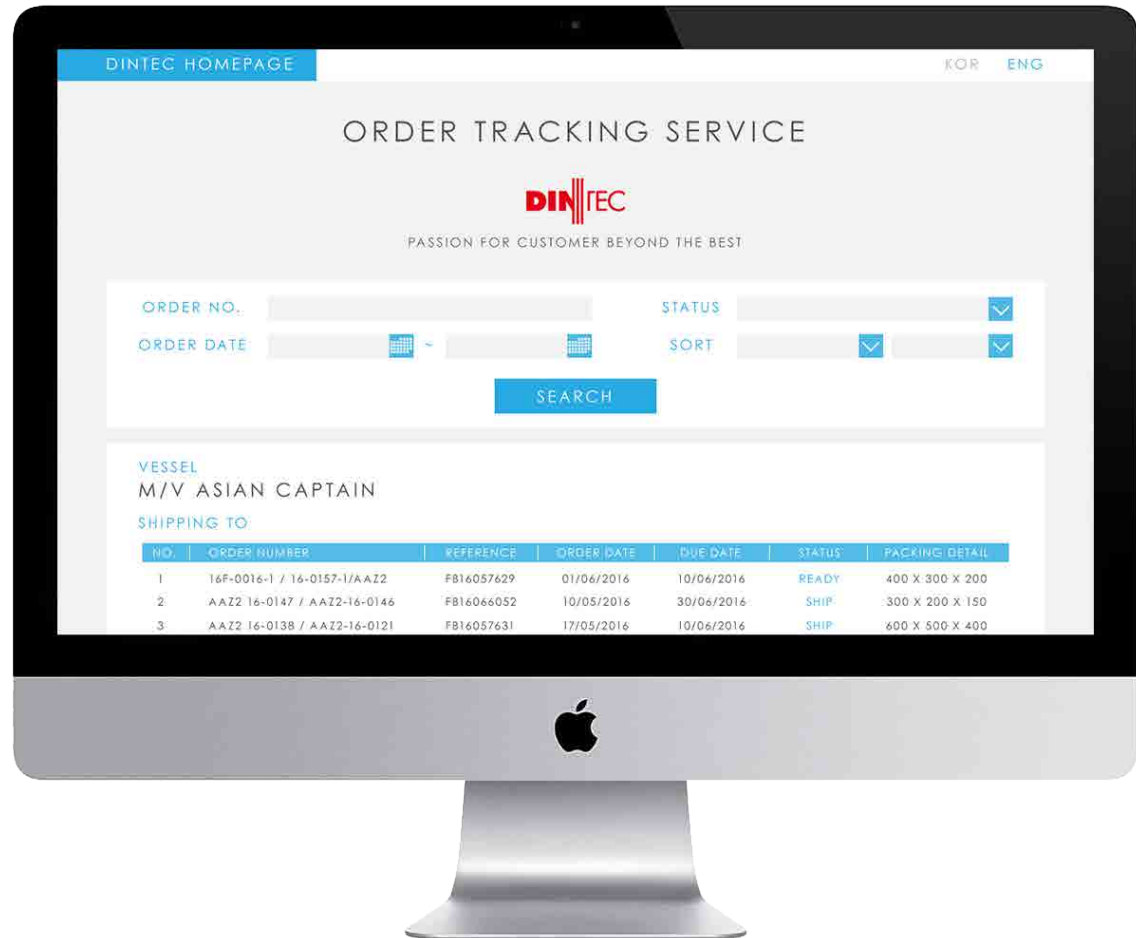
DINTEC HOMEPAGE

KOR ENG

ORDER TRACKING SERVICE

DINTEC

PASSION FOR CUSTOMER BEYOND THE BEST

ORDER NO.

STATUS

ORDER DATE ~

SORT

SEARCH

VESSEL

M/V ASIAN CAPTAIN

SHIPPING TO

| NO. | ORDER NUMBER | REFERENCE | ORDER DATE | DUE DATE | STATUS | PACKING DETAIL |
|---|---|---|---|---|---|---|
| 1 | 16F-0016-1 / 16-0157-1/AAZ2 | FB16057629 | 01/06/2016 | 10/06/2016 | READY | 400 X 300 X 200 |
| 2 | AAZ2 16-0147 / AAZ2-16-0146 | FB16066052 | 10/05/2016 | 30/06/2016 | SHIP | 300 X 200 X 150 |
| 3 | AAZ2 16-0138 / AAZ2-16-0121 | FB16057631 | 17/05/2016 | 10/06/2016 | SHIP | 600 X 500 X 400 |